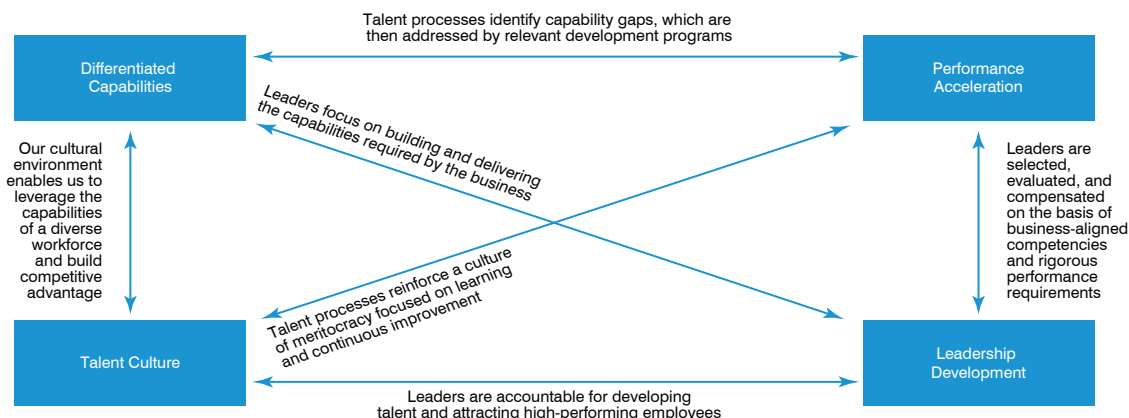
Talent processes identify capability gaps, which are then addressed by relevant development programs

Differentiated Capabilities

Performance Acceleration

Leaders focus on building and delivering the capabilities required by the business

Our cultural environment enables us to leverage the capabilities of a diverse workforce and build competitive advantage

Leaders are selected, evaluated, and compensated on the basis of business-aligned competencies and rigorous performance requirements

Talent processes reinforce a culture of meritocracy focused on learning and continuous improvement

Talent Culture

Leadership Development

Leaders are accountable for developing talent and attracting high-performing employees